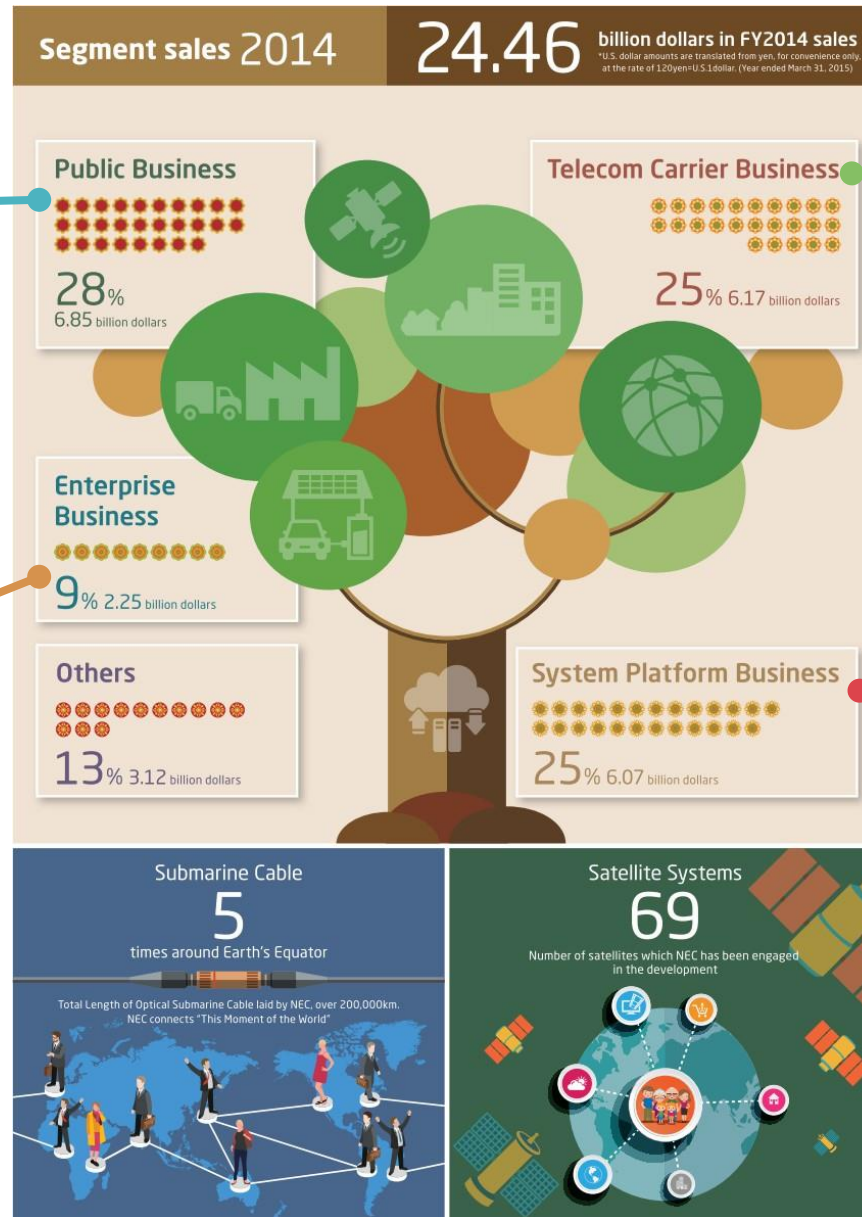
Segment sales 2014

24.46 billion dollars in FY2014 sales
*U.S. dollar amounts are translated from yen, for convenience only, at the rate of 120yen=U.S.1dollar. (Year ended March 31, 2015)

Public Business
28%
6.85 billion dollars

Telecom Carrier Business
25% 6.17 billion dollars

Enterprise Business
9% 2.25 billion dollars

Others
13% 3.12 billion dollars

System Platform Business
25% 6.07 billion dollars

Submarine Cable
5
times around Earth's Equator
Total Length of Optical Submarine Cable laid by NEC, over 200,000km.
NEC connects "This Moment of the World"

Satellite Systems
69
Number of satellites which NEC has been engaged in the development